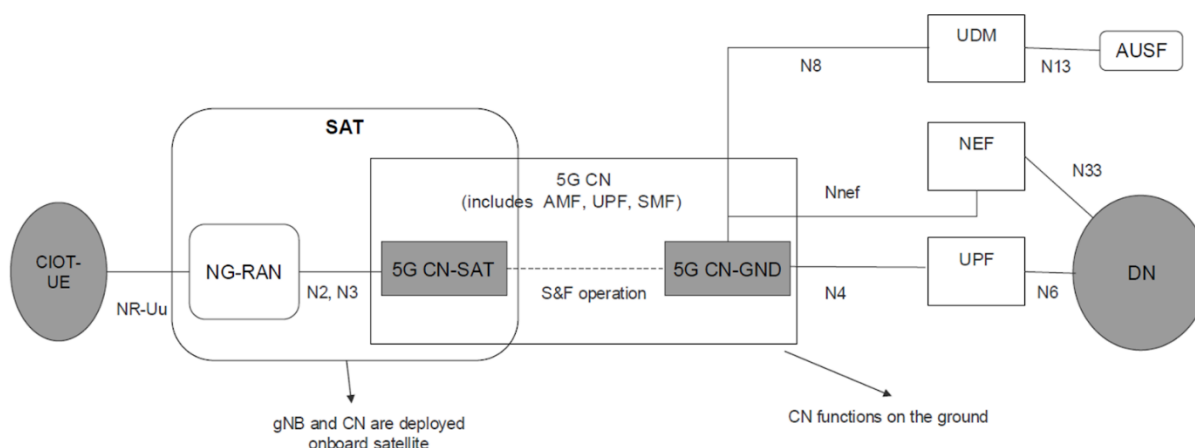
UDM

AUSF

N8

N13

SAT

NEF

5G CN
(includes AMF, UPF, SMF)

N33

Nnef

CIOT-UE

NG-RAN

5G CN-SAT

5G CN-GND

UPF

DN

N2, N3

S&F operation

N4

N6

NR-Uu

gNB and CN are deployed onboard satellite

CN functions on the ground